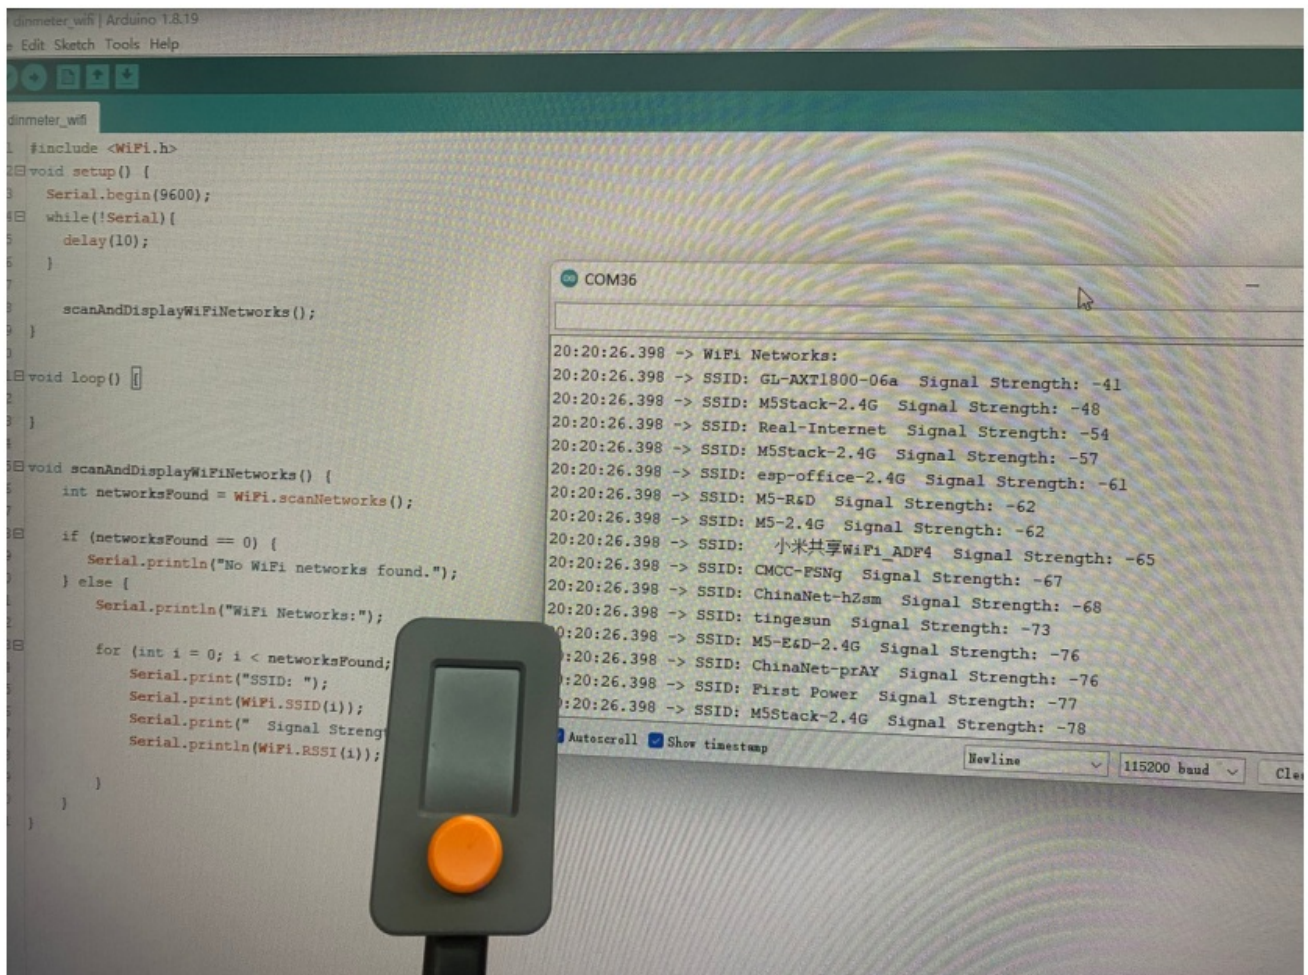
dinmeter_wifi | Arduino 1.8.19
e Edit Sketch Tools Help

dinmeter_wifi

1 #include <WiFi.h>
2 void setup() {
3 Serial.begin(9600);
4 while(!Serial){
5 delay(10);
6 }

8 scanAndDisplayWiFiNetworks();
9 }

1 void loop() {

3 }

5 void scanAndDisplayWiFiNetworks() {
int networksFound = WiFi.scanNetworks();

if (networksFound == 0) {
Serial.println("No WiFi networks found.");
} else {
Serial.println("WiFi Networks:");

for (int i = 0; i < networksFound;
Serial.print("SSID: ");
Serial.print(WiFi.SSID(i));
Serial.print(" Signal Streng
Serial.println(WiFi.RSSI(i));

}
}
}

COM36

20:20:26.398 -> WiFi Networks:
20:20:26.398 -> SSID: GL-AXT1800-06a Signal Strength: -41
20:20:26.398 -> SSID: M5Stack-2.4G Signal Strength: -48
20:20:26.398 -> SSID: Real-Internet Signal Strength: -54
20:20:26.398 -> SSID: M5Stack-2.4G Signal Strength: -57
20:20:26.398 -> SSID: esp-office-2.4G Signal Strength: -61
20:20:26.398 -> SSID: M5-R&D Signal Strength: -62
20:20:26.398 -> SSID: M5-2.4G Signal Strength: -62
20:20:26.398 -> SSID: 小米共享WiFi_ADF4 Signal Strength: -65
20:20:26.398 -> SSID: CMCC-FSNg Signal Strength: -67
20:20:26.398 -> SSID: ChinaNet-hZsm Signal Strength: -68
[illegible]0:20:26.398 -> SSID: tingesun Signal Strength: -73
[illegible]0:20:26.398 -> SSID: M5-E&D-2.4G Signal Strength: -76
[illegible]:20:26.398 -> SSID: ChinaNet-prAY Signal Strength: -76
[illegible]:20:26.398 -> SSID: First Power Signal Strength: -77
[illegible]:20:26.398 -> SSID: M5Stack-2.4G Signal Strength: -78
Autoscroll Show timestamp
Newline
115200 baud
Cle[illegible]